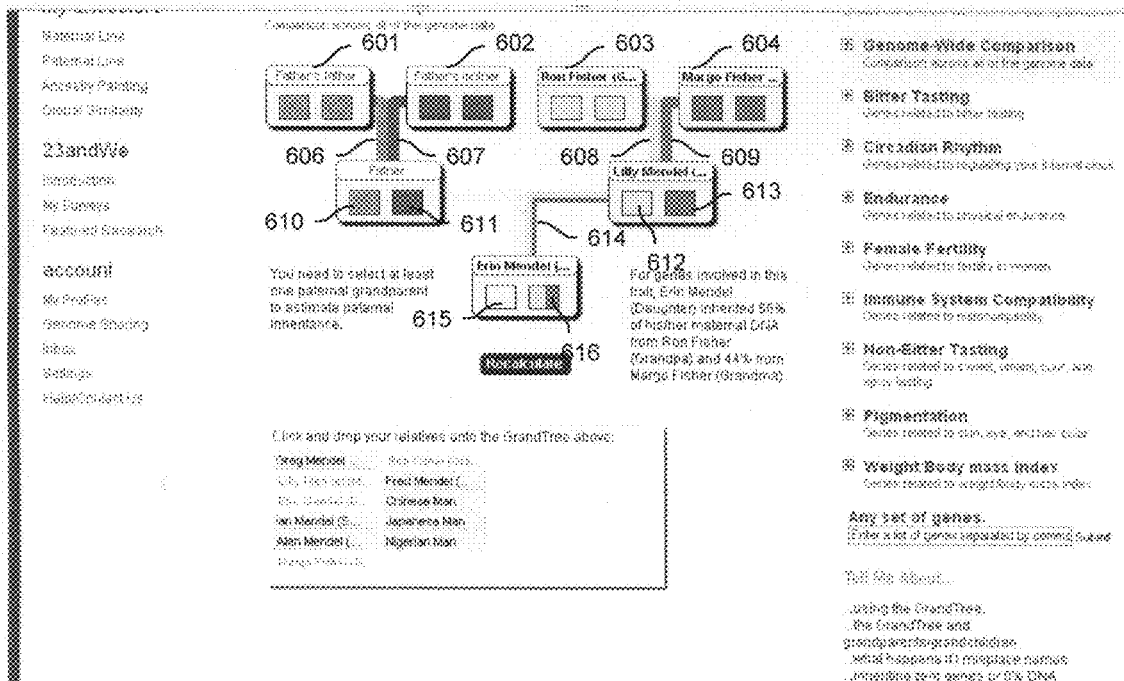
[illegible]

Comparison across all of the genome data

Maternal Line
Paternal Line
Ancestry Painting
Global Similarity

23andMe
Introduction
My Surveys
Featured Research

account
My Profiles
Genome Sharing
Inbox
Settings
Help/Contact Us

601
Father's father
602
Father's mother
603
Ron Fisher (G...
604
Margo Fisher ...
606
607
Father
608
609
Lilly Mendel (...
613
610
611
614
612
615
Eric Mendel (...
616

You need to select at least one paternal grandparent to estimate paternal inheritance.

For genes involved in this trait, Eric Mendel (Daughter) inherited 56% of his/her maternal DNA from Ron Fisher (Grandpa) and 44% from Margo Fisher (Grandma).

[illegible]

Click and drop your relatives onto the GrandTree above:

| Greg Mendel ... | Ron Fisher (G... |
|---|---|
| Lilly Mendel (... | Fred Mendel (... |
| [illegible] | Chinese Man |
| Ian Mendel (S... | Japanese Man |
| Alan Mendel (... | Nigerian Man |
| Margo Fisher (G... | |

Genome-Wide Comparison
Comparison across all of the genome data

Bitter Tasting
Genes related to bitter tasting

Circadian Rhythm
Genes related to regulating your internal clock

Endurance
Genes related to physical endurance

Female Fertility
Genes related to fertility in women

Immune System Compatibility
Genes related to matching/ability

Non-Bitter Tasting
Genes related to sweet, umami, sour, salt tasting

Pigmentation
Genes related to skin, eye, and hair color

Weight/Body mass index
Genes related to weight/body mass index

Any set of genes.
Enter a list of genes separated by commas Submit

Tell Me About...

...using the GrandTree.
...the GrandTree and grandparents/grandchildren.
...what happens if I misplace names.
...inheriting zero genes or 0% DNA